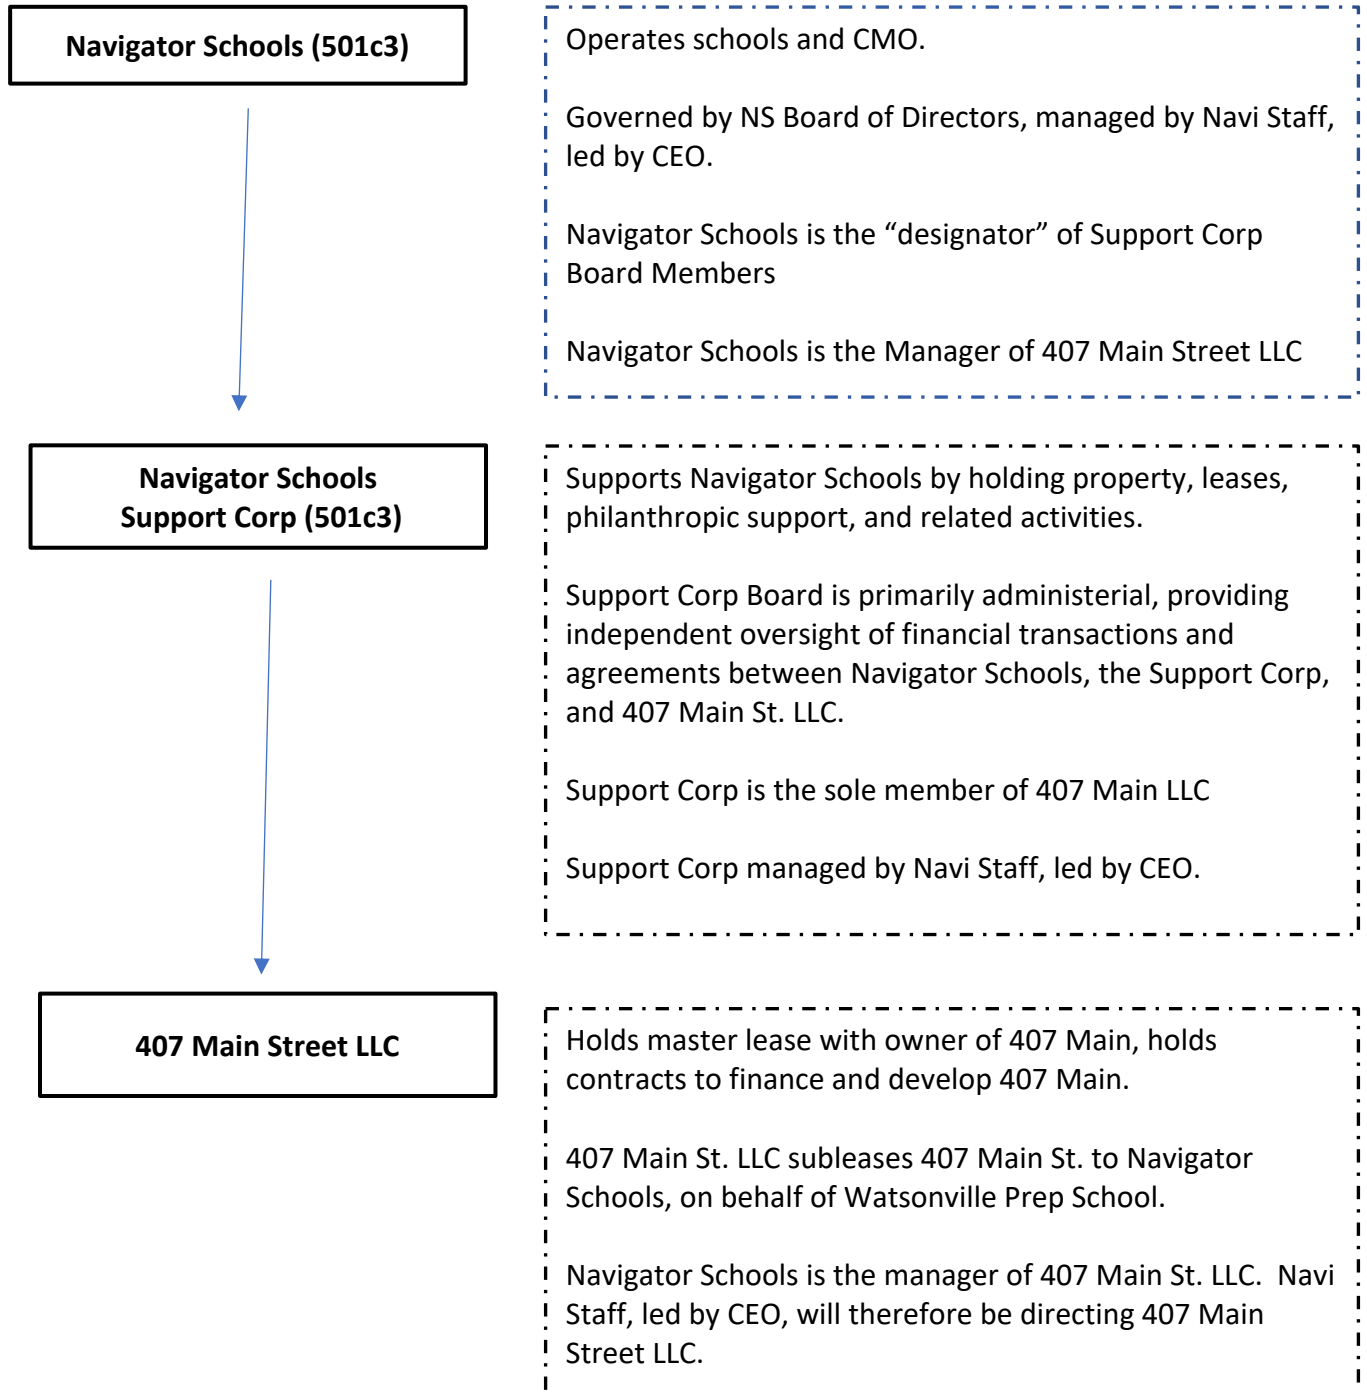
Navigator Schools (501c3)

Operates schools and CMO.

Governed by NS Board of Directors, managed by Navi Staff, led by CEO.

Navigator Schools is the “designator” of Support Corp Board Members

Navigator Schools is the Manager of 407 Main Street LLC

Navigator Schools Support Corp (501c3)

Supports Navigator Schools by holding property, leases, philanthropic support, and related activities.

Support Corp Board is primarily administerial, providing independent oversight of financial transactions and agreements between Navigator Schools, the Support Corp, and 407 Main St. LLC.

Support Corp is the sole member of 407 Main LLC

Support Corp managed by Navi Staff, led by CEO.

407 Main Street LLC

Holds master lease with owner of 407 Main, holds contracts to finance and develop 407 Main.

407 Main St. LLC subleases 407 Main St. to Navigator Schools, on behalf of Watsonville Prep School.

Navigator Schools is the manager of 407 Main St. LLC. Navi Staff, led by CEO, will therefore be directing 407 Main Street LLC.